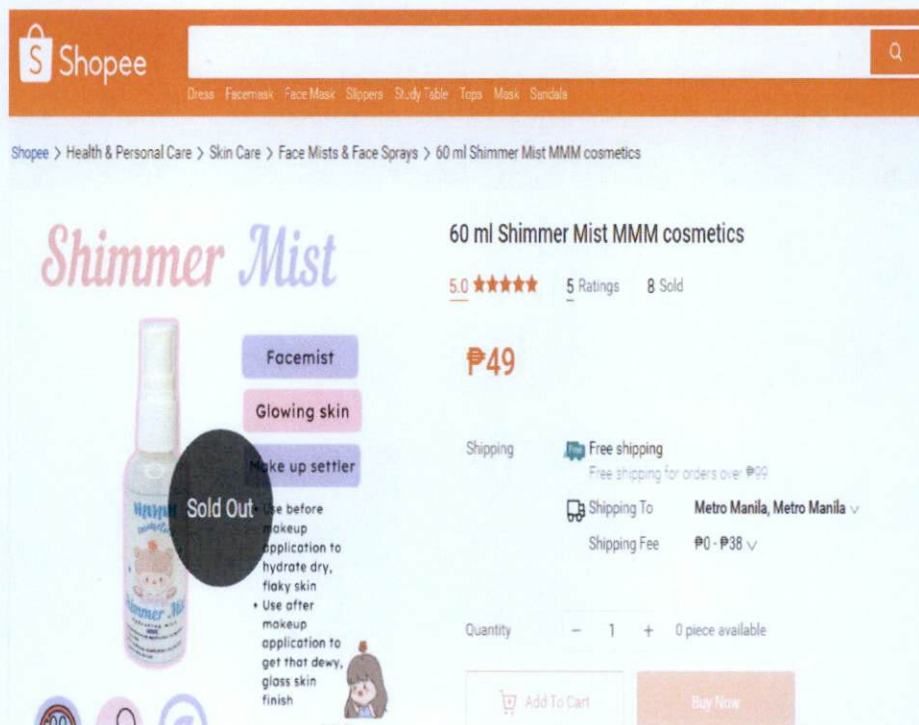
Shopee

Dress Facemask Face Mask Slippers Study Table Tops Mask Sandals

Shopee > Health & Personal Care > Skin Care > Face Mists & Face Sprays > 60 ml Shimmer Mist MMM cosmetics

Shimmer Mist

Facemist

Glowing skin

Make up settler

Sold Out

• Use before makeup application to hydrate dry, flaky skin
• Use after makeup application to get that dewy, glass skin finish

Shimmer Mist

60 ml Shimmer Mist MMM cosmetics

5.0 ★★★★★ 5 Ratings 8 Sold

₱49

Shipping Free shipping
Free shipping for orders over ₱99

Shipping To Metro Manila, Metro Manila

Shipping Fee ₱0 - ₱38

Quantity − 1 + 0 piece available

Add To Cart

Buy Now